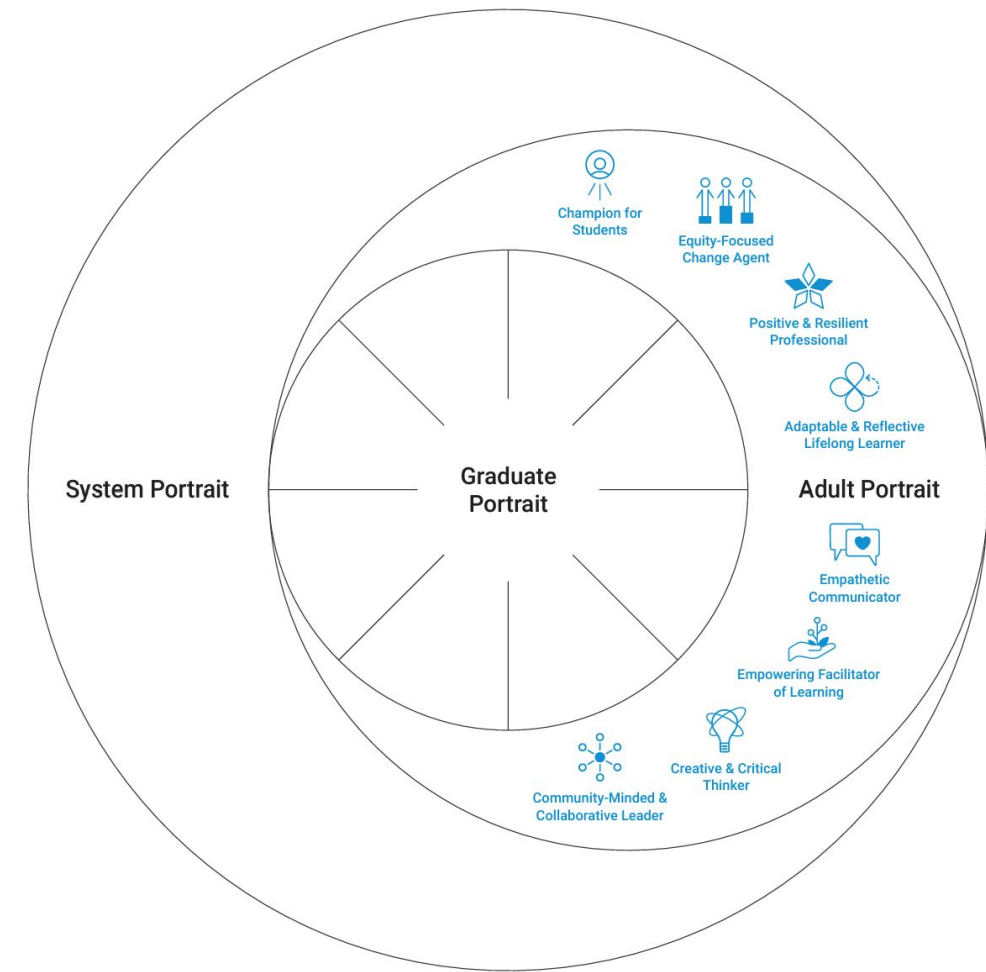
Champion for Students

Equity-Focused Change Agent

Positive & Resilient Professional

Adaptable & Reflective Lifelong Learner

System Portrait

Graduate Portrait

Adult Portrait

Empathetic Communicator

Empowering Facilitator of Learning

Creative & Critical Thinker

Community-Minded & Collaborative Leader